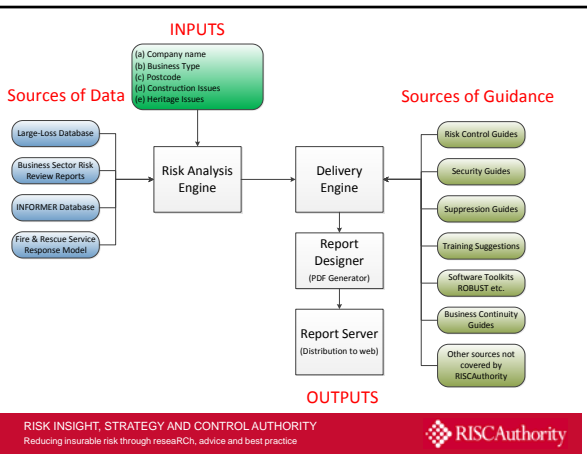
INPUTS

(a) Company name
(b) Business Type
(c) Postcode
(d) Construction Issues
(e) Heritage Issues

Sources of Data

Sources of Guidance

Large-Loss Database

Business Sector Risk Review Reports

INFORMER Database

Fire & Rescue Service Response Model

Risk Analysis Engine

Delivery Engine

Report Designer
(PDF Generator)

Report Server
(Distribution to web)

Risk Control Guides

Security Guides

Suppression Guides

Training Suggestions

Software Toolkits ROBUST etc.

Business Continuity Guides

Other sources not covered by RISCAuthority

OUTPUTS

RISK INSIGHT, STRATEGY AND CONTROL AUTHORITY
Reducing insurable risk through reseaRCh, advice and best practice

RISCAuthority